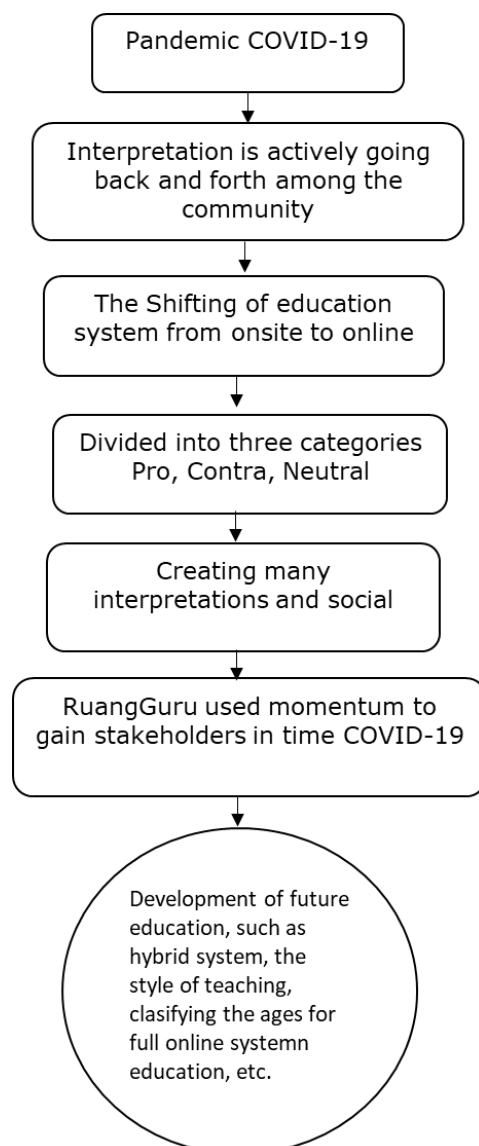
Pandemic COVID-19

Interpretation is actively going back and forth among the community

The Shifting of education system from onsite to online

Divided into three categories Pro, Contra, Neutral

Creating many interpretations and social

RuangGuru used momentum to gain stakeholders in time COVID-19

Development of future education, such as hybrid system, the style of teaching, clasifying the ages for full online systemn education, etc.